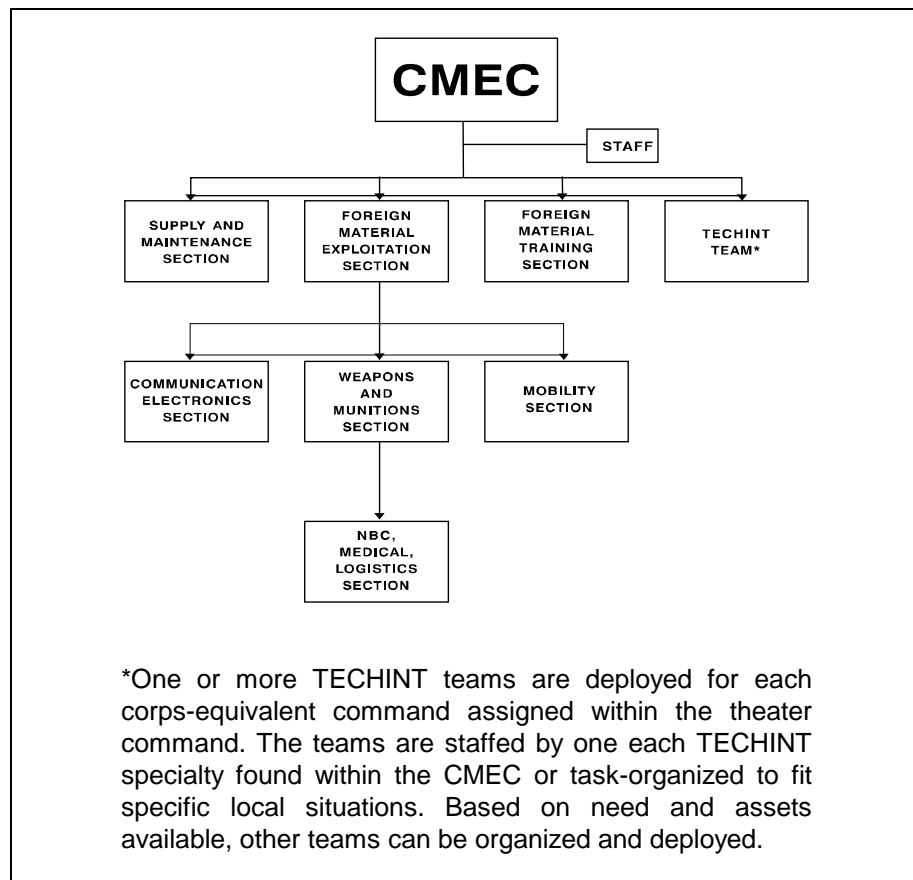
CMEC

STAFF

SUPPLY AND MAINTENANCE SECTION

FOREIGN MATERIAL EXPLOITATION SECTION

FOREIGN MATERIAL TRAINING SECTION

TECHINT TEAM*

COMMUNICATION ELECTRONICS SECTION

WEAPONS AND MUNITIONS SECTION

MOBILITY SECTION

NBC, MEDICAL, LOGISTICS SECTION

*One or more TECHINT teams are deployed for each corps-equivalent command assigned within the theater command. The teams are staffed by one each TECHINT specialty found within the CMEC or task-organized to fit specific local situations. Based on need and assets available, other teams can be organized and deployed.